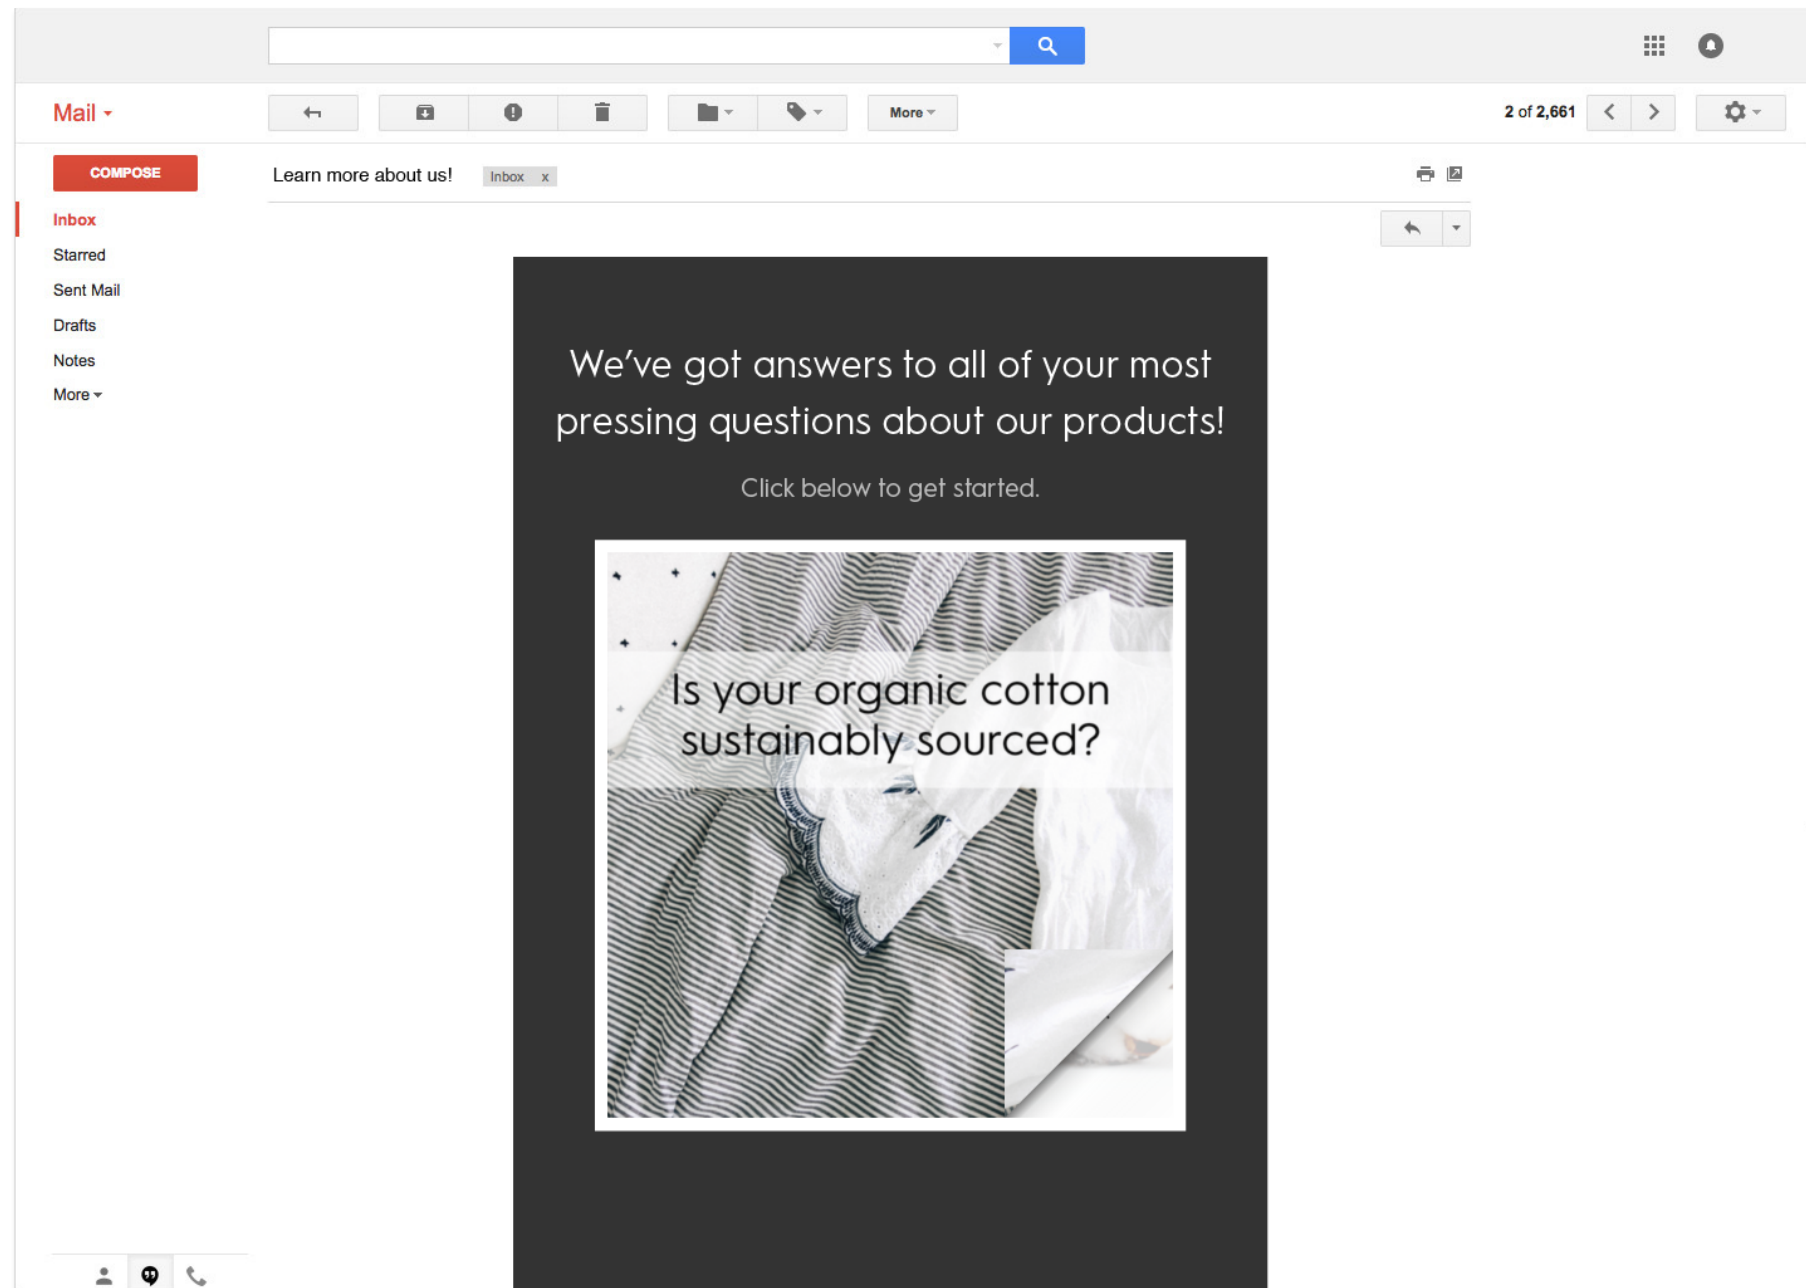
Mail

More

2 of 2,661

COMPOSE

Inbox

Starred

Sent Mail

Drafts

Notes

More

Learn more about us!

Inbox x

We've got answers to all of your most pressing questions about our products!

Click below to get started.

Is your organic cotton sustainably sourced?